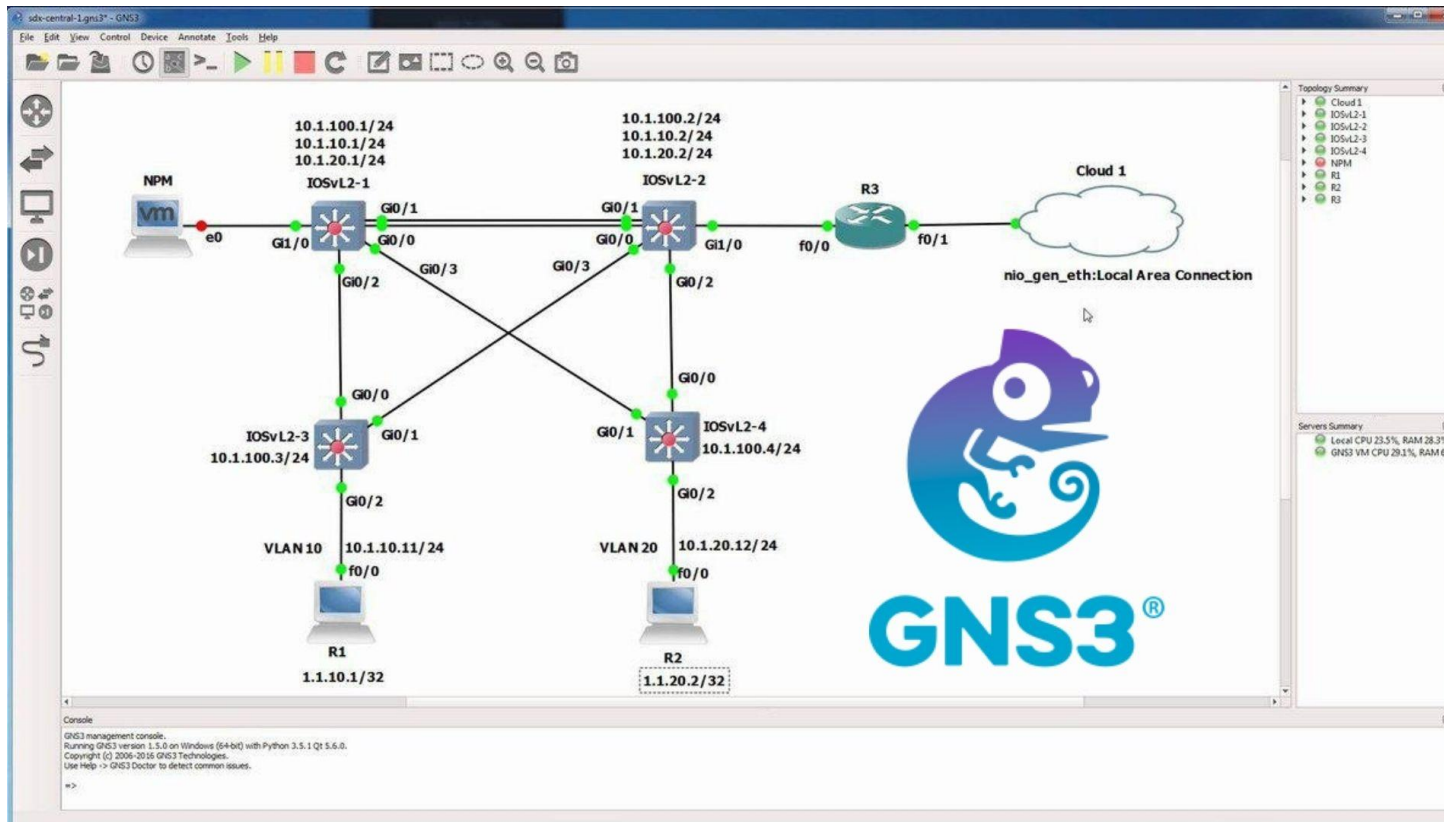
sdx-central-1.gns3* - GNS3

File Edit View Control Device Annotate Tools Help

10.1.100.1/24
10.1.10.1/24
10.1.20.1/24

10.1.100.2/24
10.1.10.2/24
10.1.20.2/24

NPM

vm

e0

Gi1/0

IOSvL2-1

Gi0/1

Gi0/0

Gi0/3

Gi0/2

IOSvL2-2

Gi0/1

Gi0/0

Gi0/3

Gi1/0

Gi0/2

R3

f0/0

f0/1

Cloud 1

nio_gen_eth:Local Area Connection

Gi0/0

Gi0/1

IOSvL2-3
10.1.100.3/24

Gi0/2

Gi0/0

Gi0/1

IOSvL2-4
10.1.100.4/24

Gi0/2

VLAN 10

10.1.10.11/24

f0/0

R1

1.1.10.1/32

VLAN 20

10.1.20.12/24

f0/0

R2

1.1.20.2/32

GNS3®

Topology Summary
Cloud 1
IOSvL2-1
IOSvL2-2
IOSvL2-3
IOSvL2-4
NPM
R1
R2
R3

Servers Summary
Local CPU 23.5%, RAM 28.3
GNS3 VM CPU 29.1%, RAM

Console
GNS3 management console.
Running GNS3 version 1.5.0 on Windows (64-bit) with Python 3.5.1 Qt 5.6.0.
Copyright (c) 2006-2016 GNS3 Technologies.
Use Help -> GNS3 Doctor to detect common issues.

=>